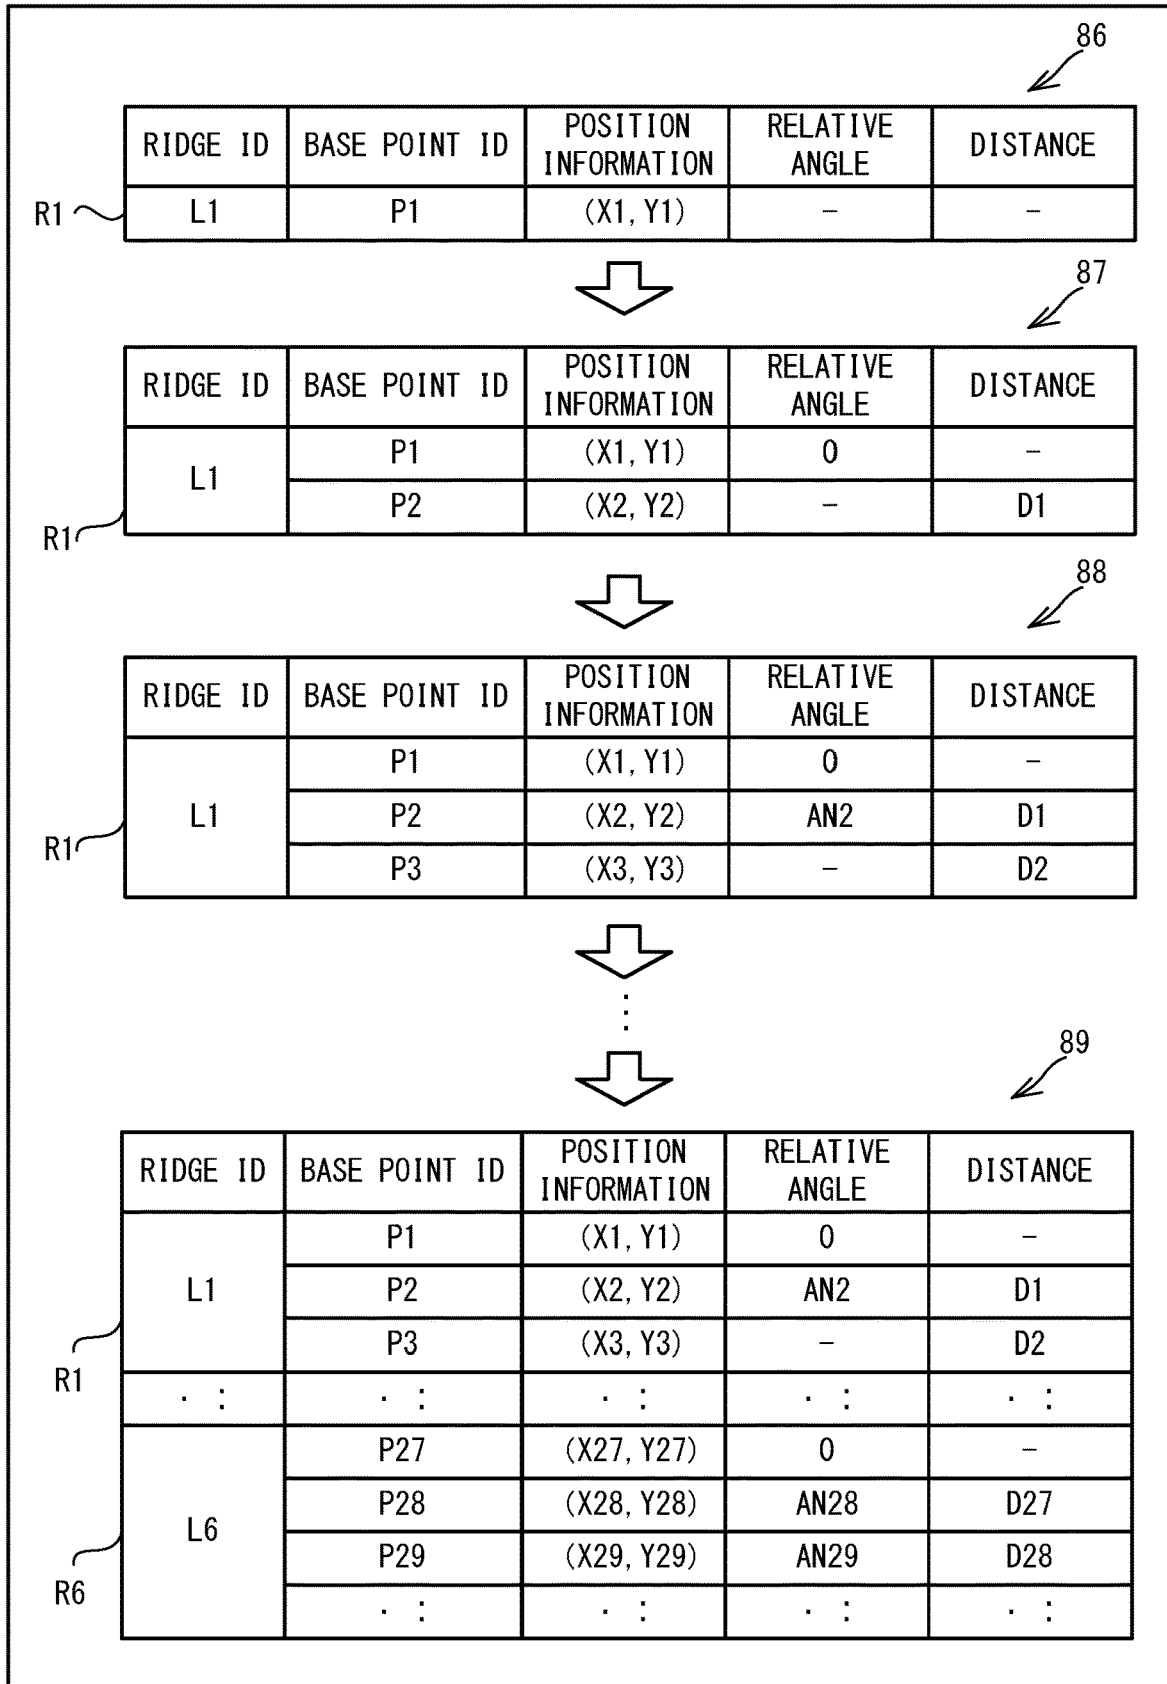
86

| RIDGE ID | BASE POINT ID | POSITION INFORMATION | RELATIVE ANGLE | DISTANCE |
|---|---|---|---|---|
| L1 | P1 | (X1, Y1) | – | – |

R1

87

| RIDGE ID | BASE POINT ID | POSITION INFORMATION | RELATIVE ANGLE | DISTANCE |
|---|---|---|---|---|
| L1 | P1 | (X1, Y1) | 0 | – |
| | P2 | (X2, Y2) | – | D1 |

R1

88

| RIDGE ID | BASE POINT ID | POSITION INFORMATION | RELATIVE ANGLE | DISTANCE |
|---|---|---|---|---|
| L1 | P1 | (X1, Y1) | 0 | – |
| | P2 | (X2, Y2) | AN2 | D1 |
| | P3 | (X3, Y3) | – | D2 |

R1

⋮

89

| RIDGE ID | BASE POINT ID | POSITION INFORMATION | RELATIVE ANGLE | DISTANCE |
|---|---|---|---|---|
| L1 | P1 | (X1, Y1) | 0 | – |
| | P2 | (X2, Y2) | AN2 | D1 |
| | P3 | (X3, Y3) | – | D2 |
| ⋮ | ⋮ | ⋮ | ⋮ | ⋮ |
| L6 | P27 | (X27, Y27) | 0 | – |
| | P28 | (X28, Y28) | AN28 | D27 |
| | P29 | (X29, Y29) | AN29 | D28 |
| | ⋮ | ⋮ | ⋮ | ⋮ |

R1
R6